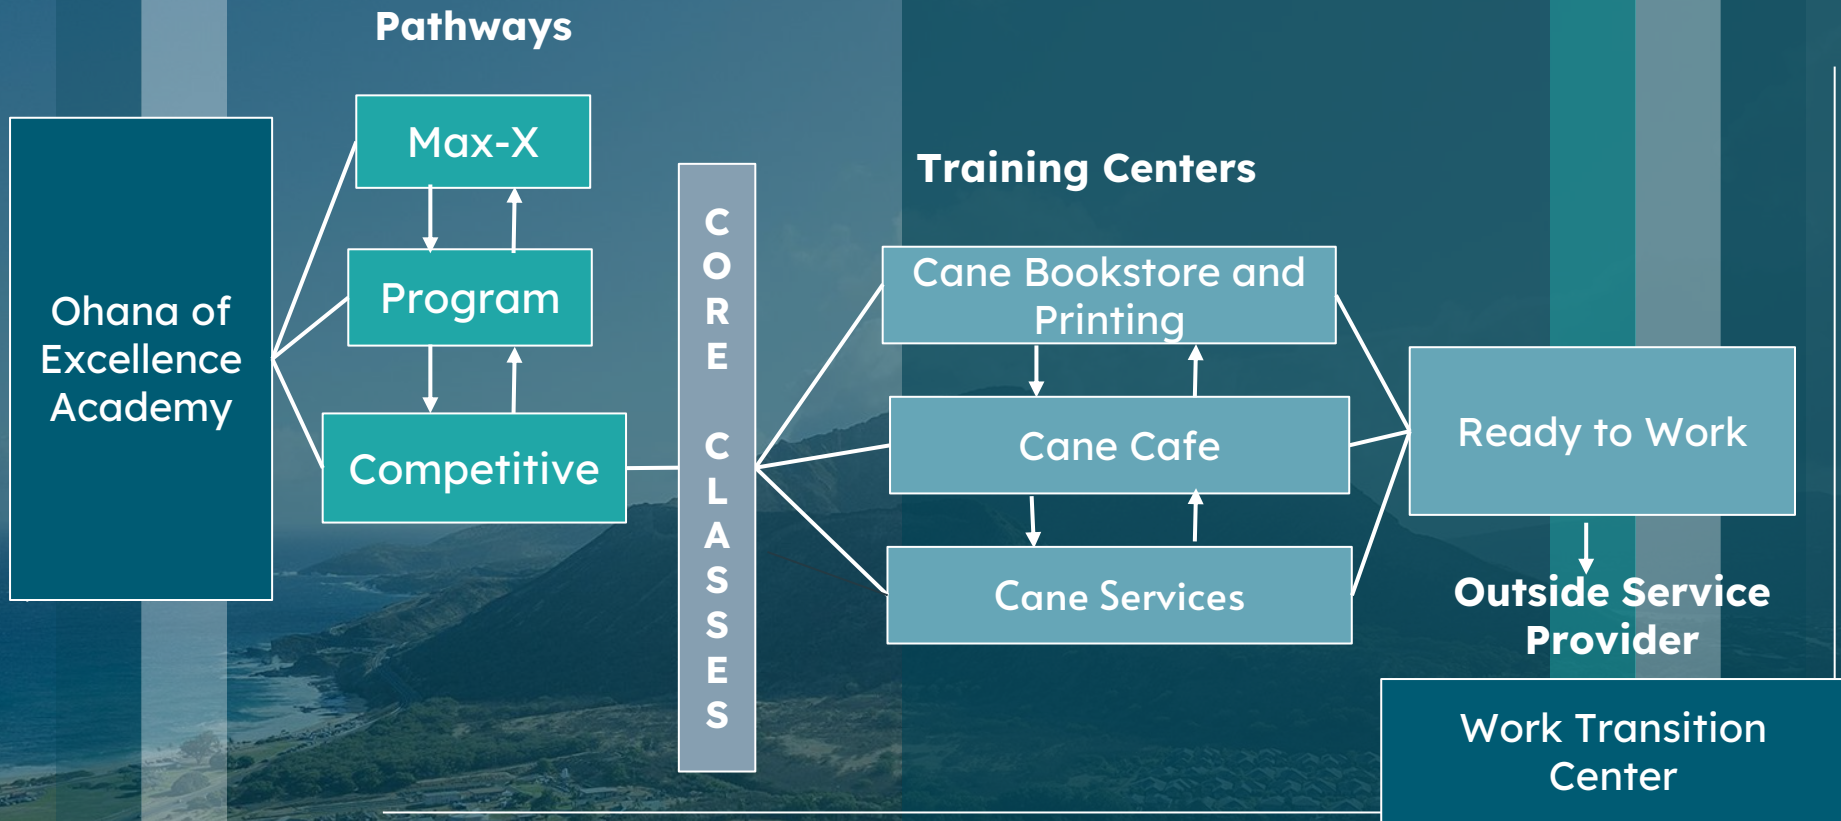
Pathways

Ohana of Excellence Academy

Max-X

Program

Competitive

CORE CLASSES

Training Centers

Cane Bookstore and Printing

Cane Cafe

Cane Services

Ready to Work

Outside Service Provider

Work Transition Center